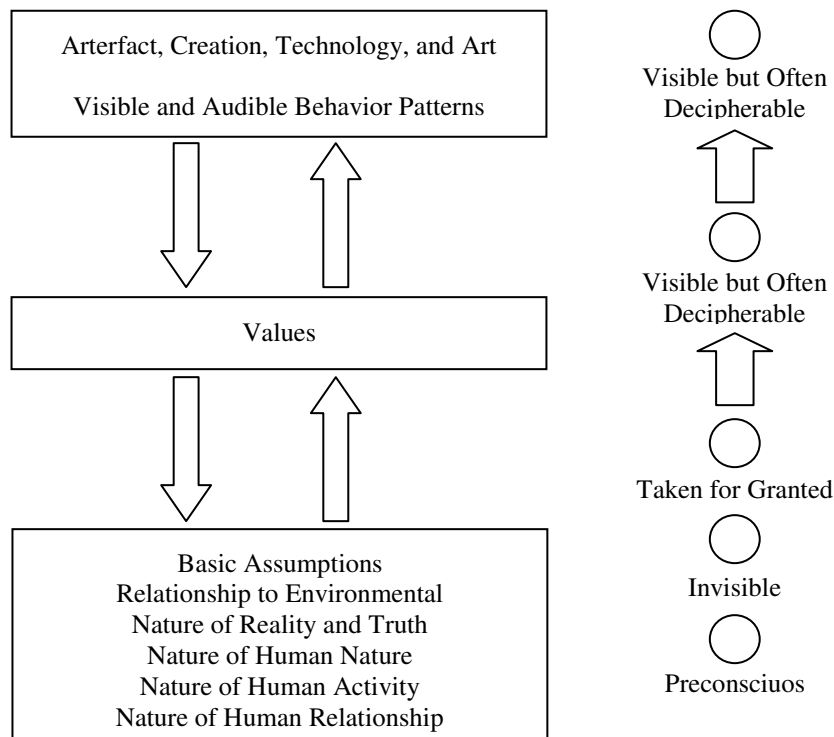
Arterfact, Creation, Technology, and Art

Visible and Audible Behavior Patterns

Values

Basic Assumptions
Relationship to Environmental
Nature of Reality and Truth
Nature of Human Nature
Nature of Human Activity
Nature of Human Relationship

Visible but Often Decipherable

Visible but Often Decipherable

Taken for Granted

Invisible

Preconsciuos